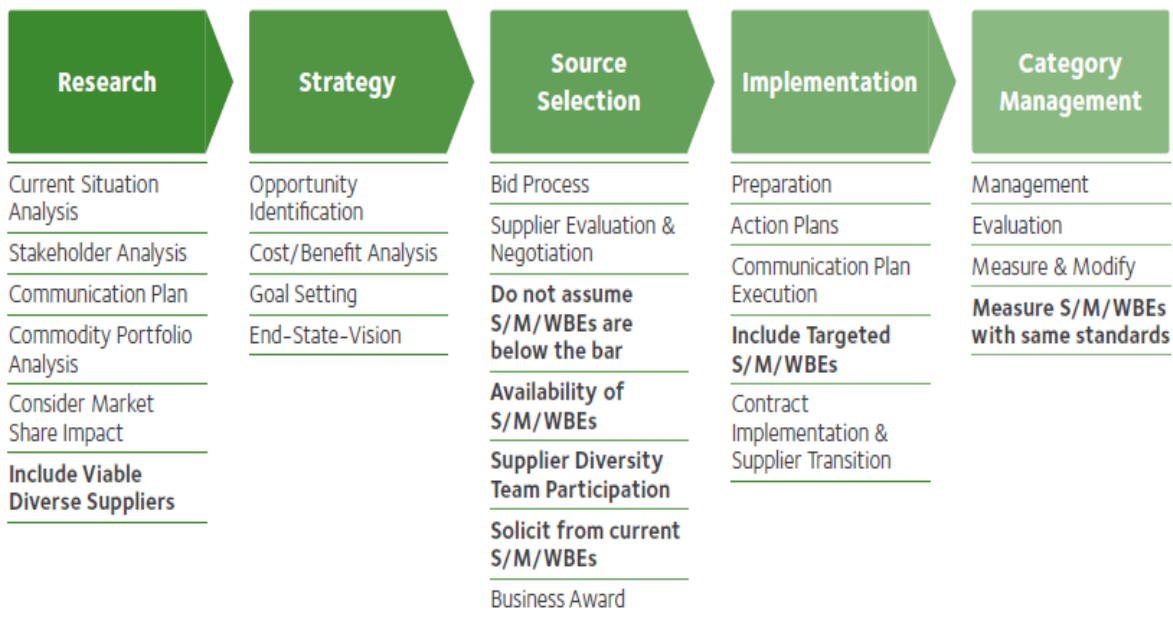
Research

Current Situation Analysis

Stakeholder Analysis

Communication Plan

Commodity Portfolio Analysis

Consider Market Share Impact

Include Viable Diverse Suppliers

Strategy

Opportunity Identification

Cost/Benefit Analysis

Goal Setting

End-State-Vision

Source Selection

Bid Process

Supplier Evaluation & Negotiation

Do not assume S/M/WBEs are below the bar

Availability of S/M/WBEs

Supplier Diversity Team Participation

Solicit from current S/M/WBEs

Business Award

Implementation

Preparation

Action Plans

Communication Plan Execution

Include Targeted S/M/WBEs

Contract Implementation & Supplier Transition

Category Management

Management

Evaluation

Measure & Modify

Measure S/M/WBEs with same standards